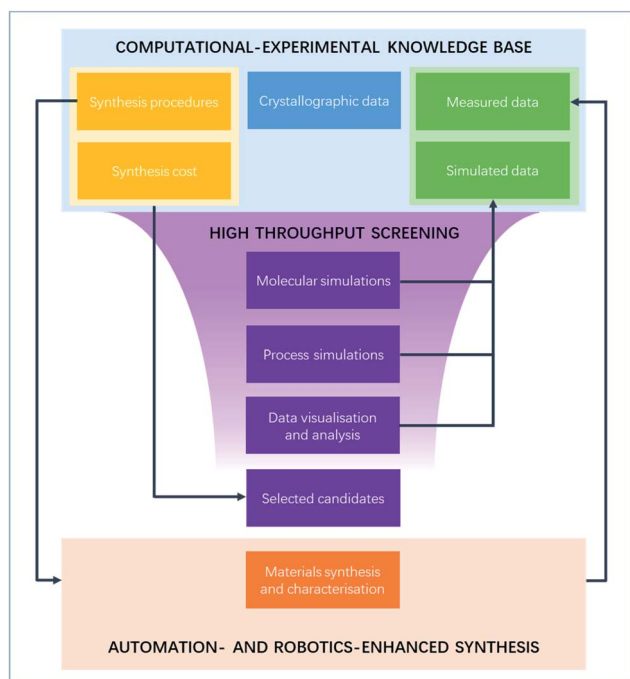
COMPUTATIONAL-EXPERIMENTAL KNOWLEDGE BASE

Synthesis procedures

Synthesis cost

Crystallographic data

Measured data

Simulated data

HIGH THROUGHPUT SCREENING

Molecular simulations

Process simulations

Data visualisation and analysis

Selected candidates

Materials synthesis and characterisation

AUTOMATION- AND ROBOTICS-ENHANCED SYNTHESIS